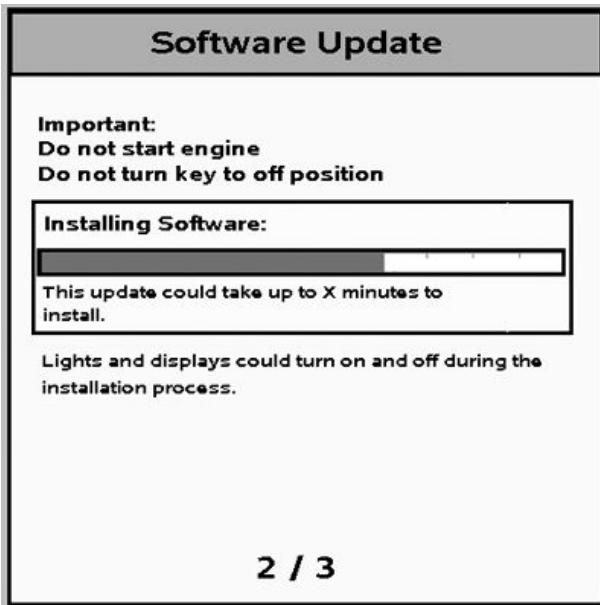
Software Update

Important:
Do not start engine
Do not turn key to off position

Installing Software:

This update could take up to X minutes to install.

Lights and displays could turn on and off during the installation process.

2 / 3